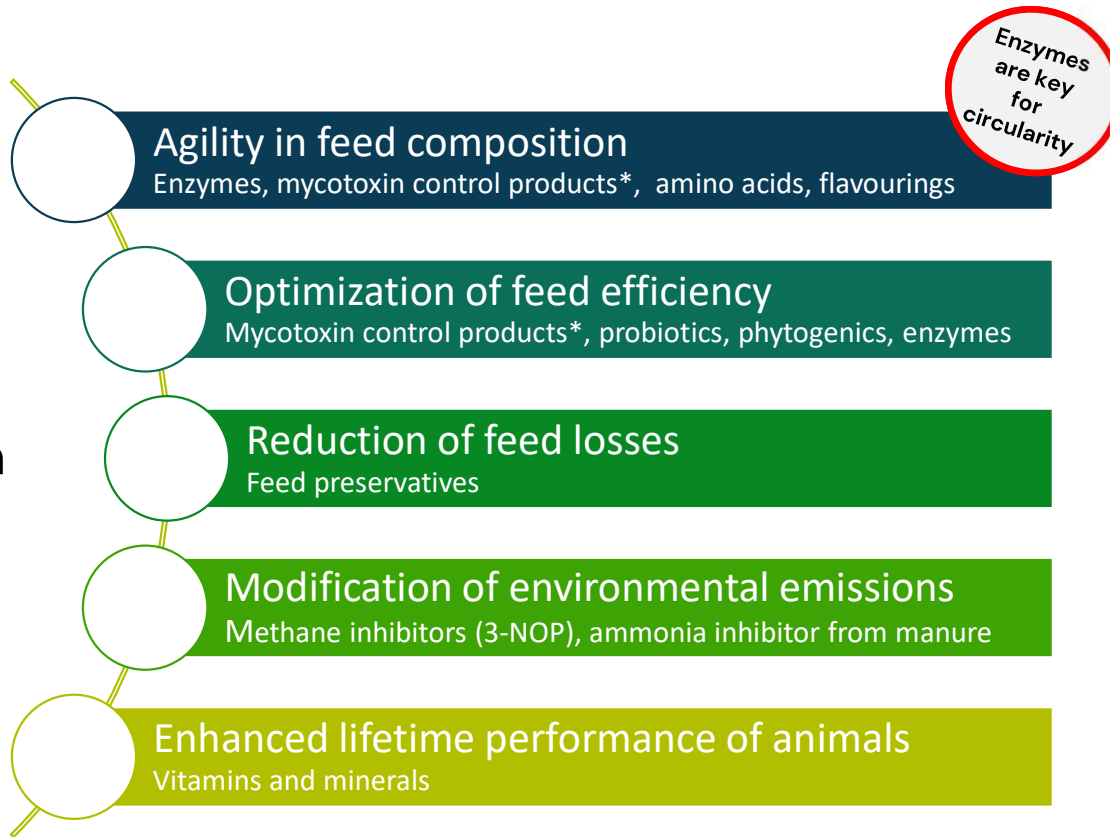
Enzymes are key for circularity

Agility in feed composition
Enzymes, mycotoxin control products*, amino acids, flavourings

Optimization of feed efficiency
Mycotoxin control products*, probiotics, phytogenics, enzymes

Reduction of feed losses
Feed preservatives

Modification of environmental emissions
Methane inhibitors (3-NOP), ammonia inhibitor from manure

Enhanced lifetime performance of animals
Vitamins and minerals